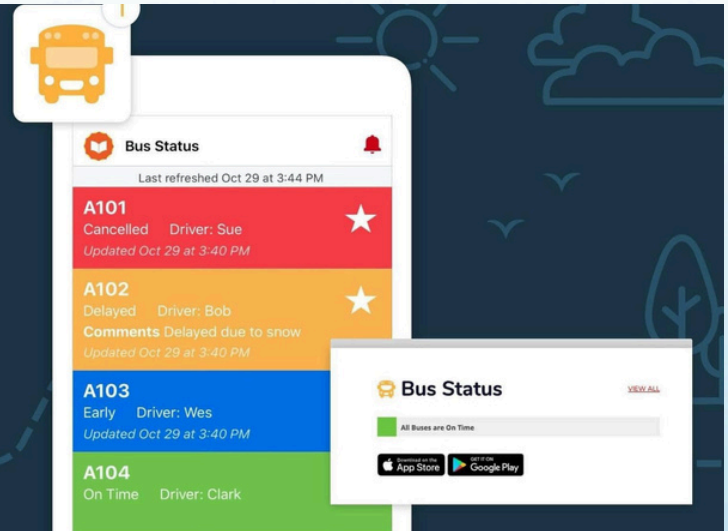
Bus Status

Last refreshed Oct 29 at 3:44 PM

A101
Cancelled Driver: Sue
Updated Oct 29 at 3:40 PM

A102
Delayed Driver: Bob
Comments Delayed due to snow
Updated Oct 29 at 3:40 PM

A103
Early Driver: Wes
Updated Oct 29 at 3:40 PM

A104
On Time Driver: Clark

Bus Status
VIEW ALL
All Buses are On Time
Download on the App Store
GET IT ON Google Play